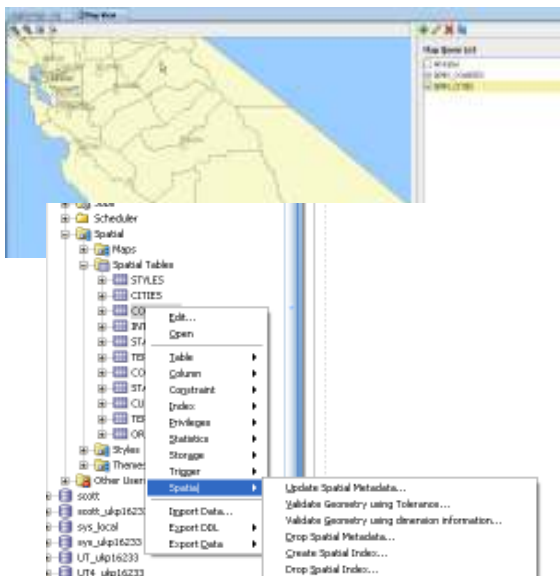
Scheduler
Spatial
Maps
Spatial Tables
STYLES
CITIES
CO
INT
STA
TER
CO
STA
CU
TER
OR
Styles
Themes
Other Users
scott
scott_ukp16233
sys_local
sys_ukp16233
UT_ukp16233
UT4_ukp16233

Edit...
Open
Table
Column
Constraint
Index
Privileges
Statistics
Storage
Trigger
Spatial
Import Data...
Export DDL
Export Data

Update Spatial Metadata...
Validate Geometry using Tolerance...
Validate Geometry using dimension information...
Drop Spatial Metadata...
Create Spatial Index...
Drop Spatial Index...